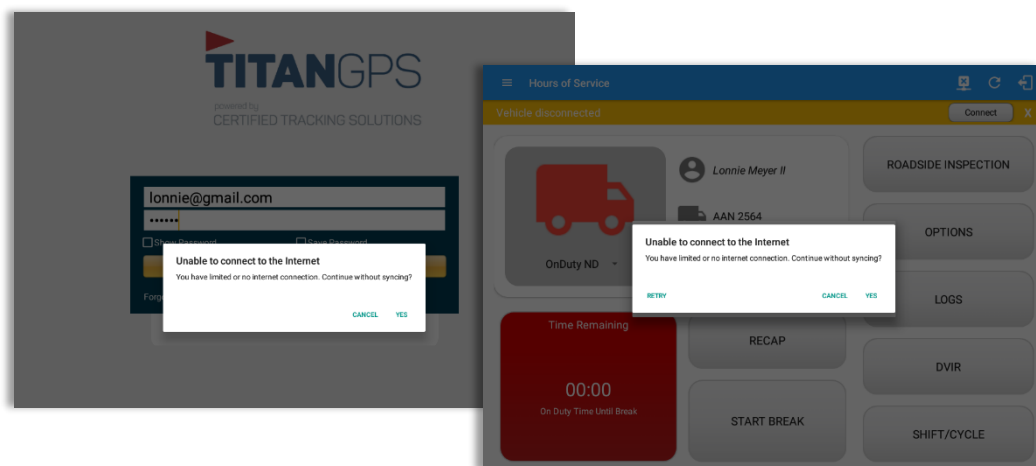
TITANGPS
powered by
CERTIFIED TRACKING SOLUTIONS

lonnie@gmail.com
••••••
Show Password
Save Password
Forg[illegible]

Unable to connect to the Internet
You have limited or no internet connection. Continue without syncing?
CANCEL YES

Hours of Service
Vehicle disconnected
Connect
X
Lonnie Meyer II
AAN 2564
OnDuty ND
ROADSIDE INSPECTION
OPTIONS
LOGS
Unable to connect to the Internet
You have limited or no internet connection. Continue without syncing?
RETRY CANCEL YES
Time Remaining
00:00
On Duty Time Until Break
RECAP
START BREAK
DVIR
SHIFT/CYCLE